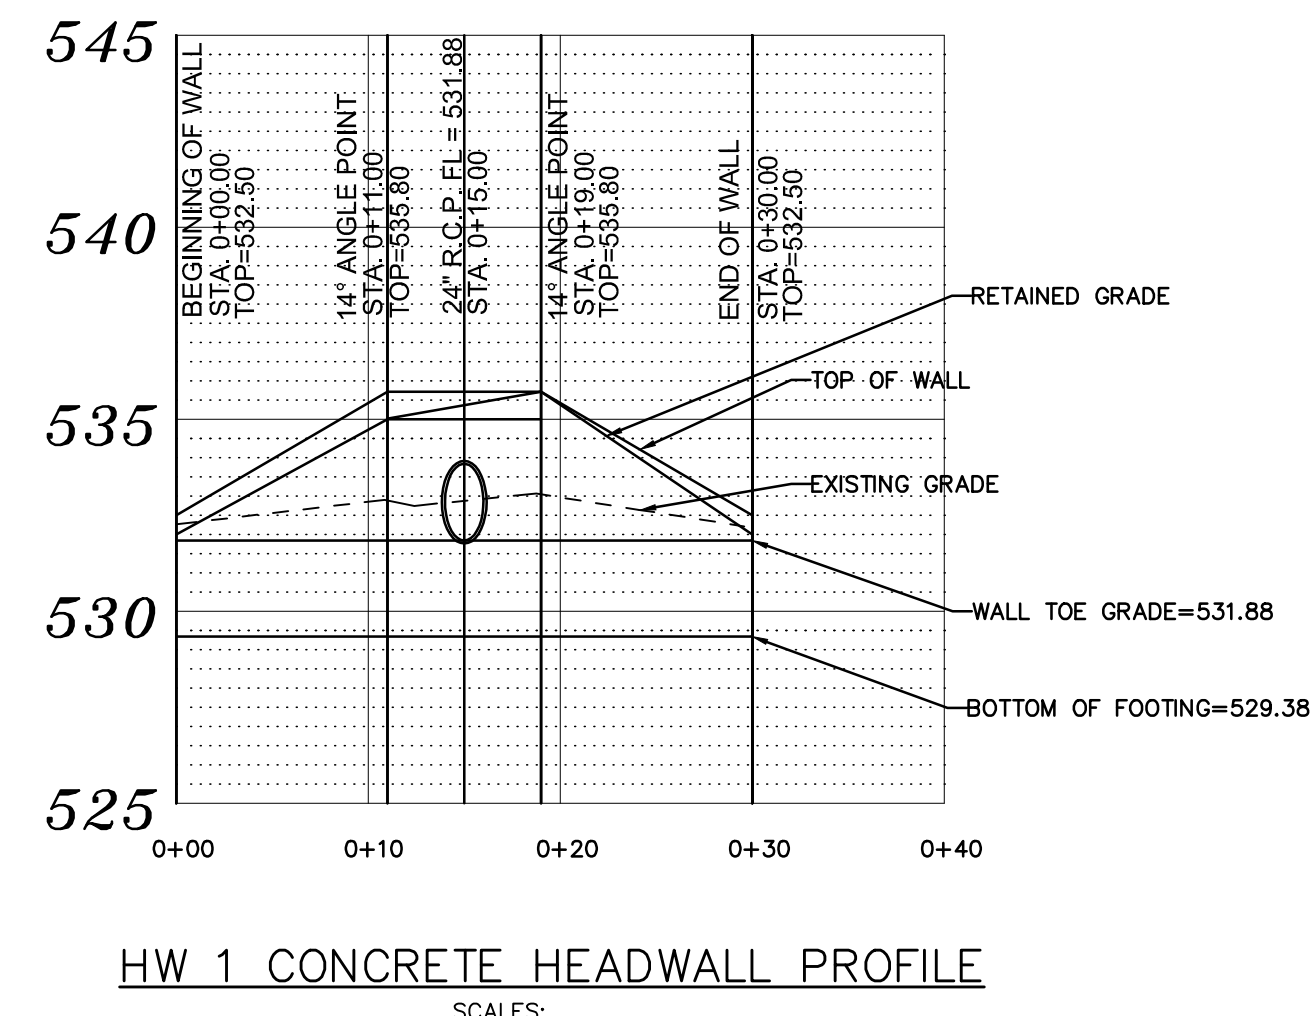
545
540
535
530
525

BEGINNING OF WALL
STA. 0+00.00
TOP=532.50

14° ANGLE POINT
STA. 0+11.00
TOP=535.80

24" R.C.P. FL = 531.88
STA. 0+15.00

14° ANGLE POINT
STA. 0+19.00
TOP=535.80

END OF WALL
STA. 0+30.00
TOP=532.50

RETAINED GRADE
TOP OF WALL
EXISTING GRADE
WALL TOE GRADE=531.88
BOTTOM OF FOOTING=529.38

0+00
0+10
0+20
0+30
0+40

HW 1 CONCRETE HEADWALL PROFILE

SCALES: